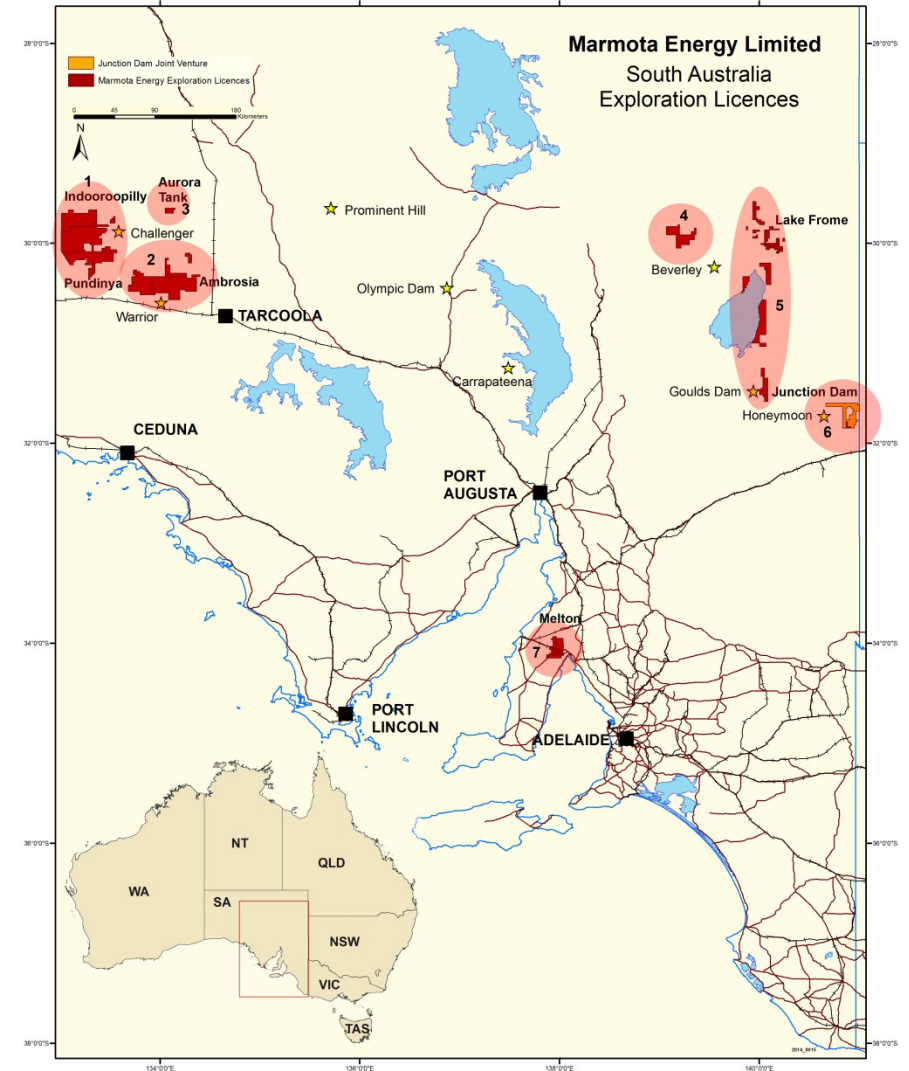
Junction Dam Joint Venture
Marmota Energy Exploration Licences

0 45 90 180 Kilometers

N

Marmota Energy Limited
South Australia
Exploration Licences

28°0'0"S
28°0'0"S

1
Indooroopilly
Aurora Tank
3
Challenger
2
Ambrosia
Pundinya
Warrior
TARCOOLA
Prominent Hill
Olympic Dam
Carrapateena
4
Beverley
Lake Frome
5
Goulds Dam
Junction Dam
Honeymoon
6

30°0'0"S
30°0'0"S

CEDUNA
PORT AUGUSTA

32°0'0"S
32°0'0"S

Melton
7
PORT LINCOLN
ADELAIDE

34°0'0"S
34°0'0"S

NT
QLD
WA
SA
NSW
VIC
TAS

36°0'0"S
36°0'0"S

38°0'0"S
38°0'0"S

134°0'0"E
136°0'0"E
138°0'0"E
140°0'0"E

2014_0615